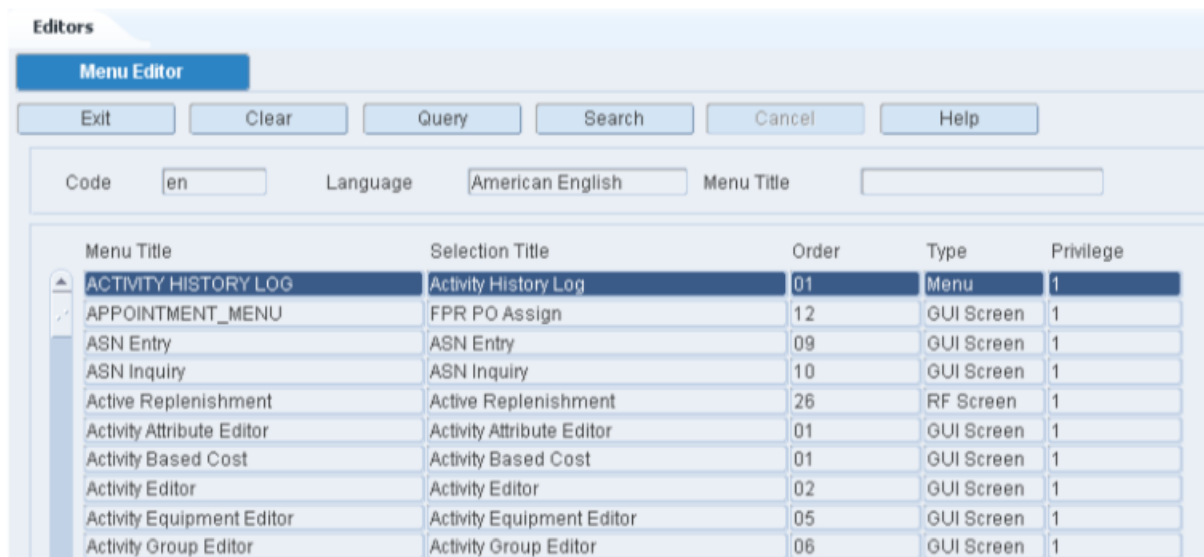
Editors

Menu Editor

Exit Clear Query Search Cancel Help

Code en Language American English Menu Title

| Menu Title | Selection Title | Order | Type | Privilege |
|---|---|---|---|---|
| ACTIVITY HISTORY LOG | Activity History Log | 01 | Menu | 1 |
| APPOINTMENT_MENU | FPR PO Assign | 12 | GUI Screen | 1 |
| ASN Entry | ASN Entry | 09 | GUI Screen | 1 |
| ASN Inquiry | ASN Inquiry | 10 | GUI Screen | 1 |
| Active Replenishment | Active Replenishment | 26 | RF Screen | 1 |
| Activity Attribute Editor | Activity Attribute Editor | 01 | GUI Screen | 1 |
| Activity Based Cost | Activity Based Cost | 01 | GUI Screen | 1 |
| Activity Editor | Activity Editor | 02 | GUI Screen | 1 |
| Activity Equipment Editor | Activity Equipment Editor | 05 | GUI Screen | 1 |
| Activity Group Editor | Activity Group Editor | 06 | GUI Screen | 1 |